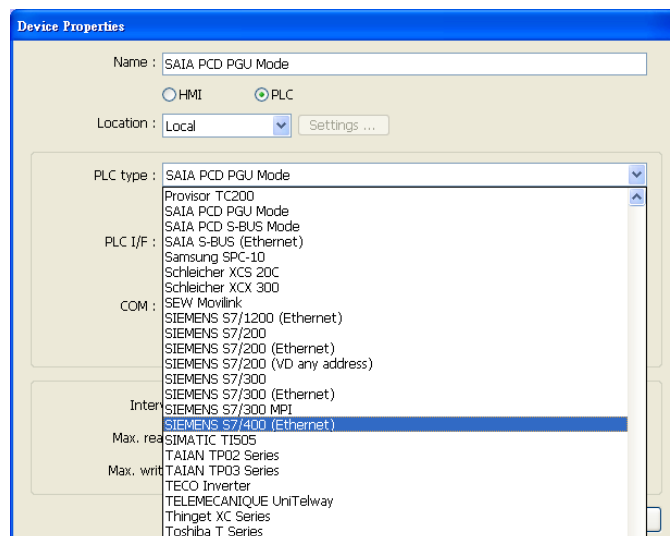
Device Properties

Name : SAIA PCD PGU Mode

HMI PLC

Location : Local Settings ...

PLC type : SAIA PCD PGU Mode

PLC I/F :

COM :

Interv

Max. rea

Max. writ

Provisor TC200
SAIA PCD PGU Mode
SAIA PCD S-BUS Mode
SAIA S-BUS (Ethernet)
Samsung SPC-10
Schleicher XCS 20C
Schleicher XCX 300
SEW Movilink
SIEMENS S7/1200 (Ethernet)
SIEMENS S7/200
SIEMENS S7/200 (Ethernet)
SIEMENS S7/200 (VD any address)
SIEMENS S7/300
SIEMENS S7/300 (Ethernet)
SIEMENS S7/300 MPI
SIEMENS S7/400 (Ethernet)
SIMATIC TI505
TAIAN TP02 Series
TAIAN TP03 Series
TECO Inverter
TELEMECANIQUE UniTelway
Thinget XC Series
Toshiba T Series